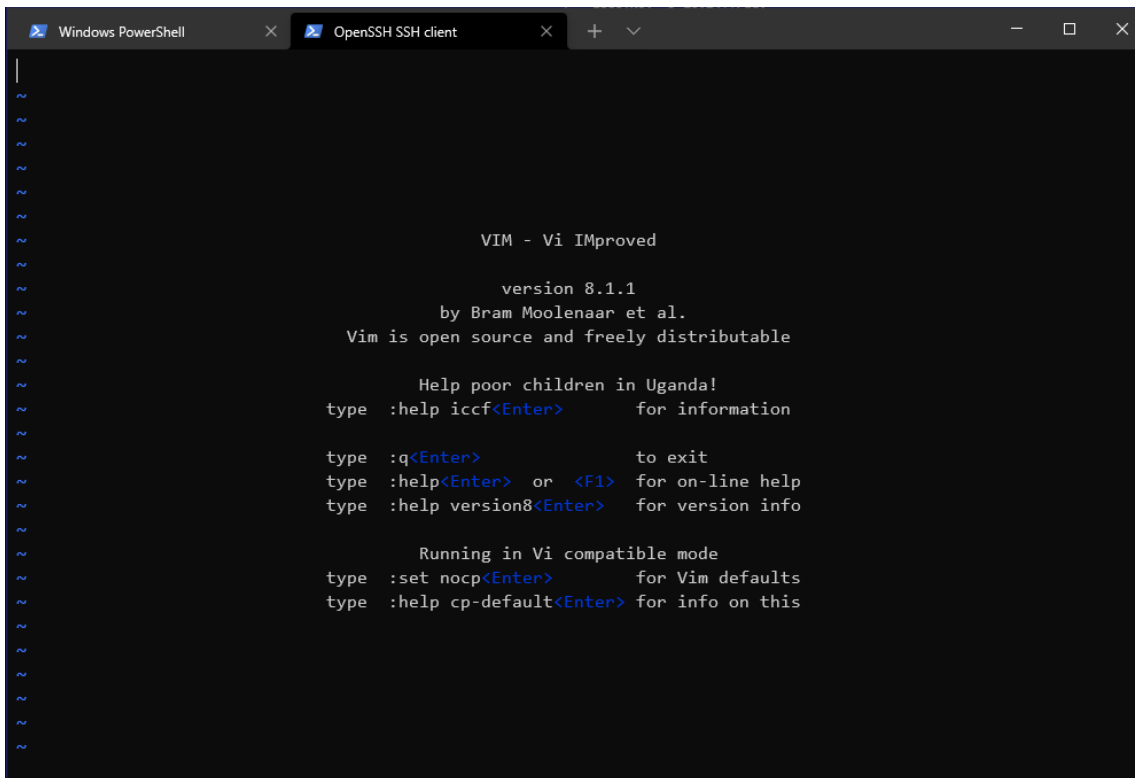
Windows PowerShell ×
OpenSSH SSH client ×
+ ∨

~
~
~
~
~
~
~
VIM - Vi IMproved
~
version 8.1.1
by Bram Moolenaar et al.
Vim is open source and freely distributable

Help poor children in Uganda!
type :help iccf<Enter> for information

type :q<Enter> to exit
type :help<Enter> or <F1> for on-line help
type :help version8<Enter> for version info

Running in Vi compatible mode
type :set nocp<Enter> for Vim defaults
type :help cp-default<Enter> for info on this
~
~
~
~
~
~